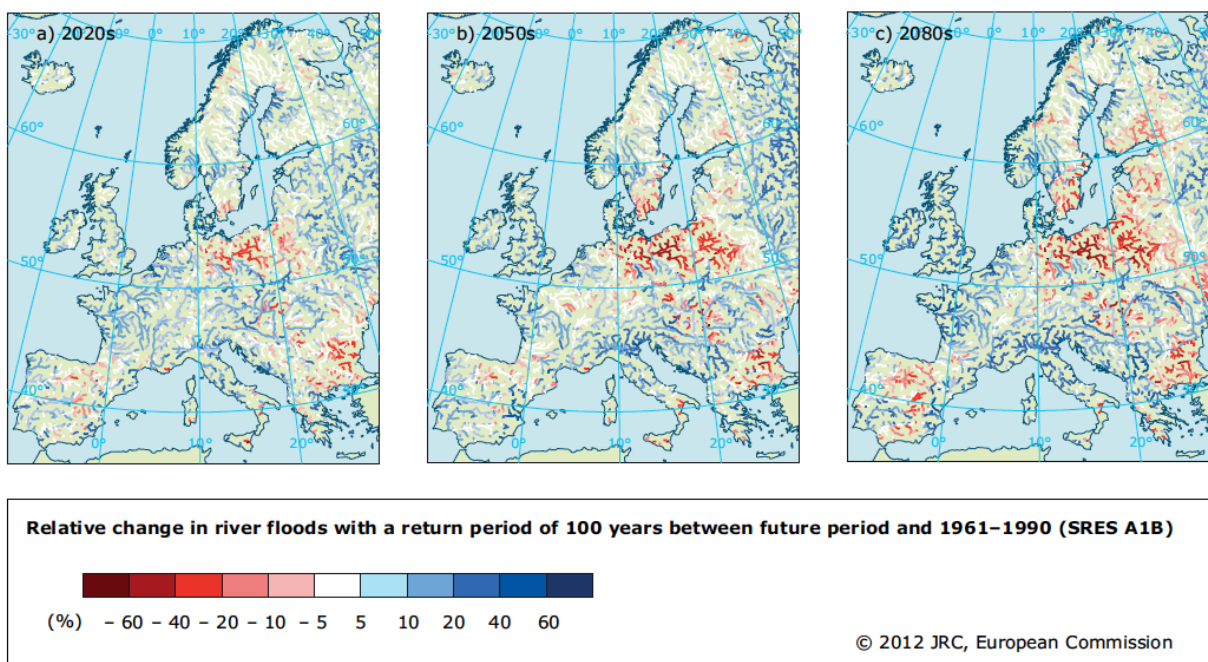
-30° a) 2020s -20° 0° 10° 20° 30° 40° 50°
60°
60°
50°
50°
40°
0°
10°
20°

-30° b) 2050s -20° 0° 10° 20° 30° 40° 50°
60°
60°
50°
50°
40°
0°
10°
20°

-30° c) 2080s -20° 0° 10° 20° 30° 40°
60°
60°
50°
50°
40°
0°
10°
20°

Relative change in river floods with a return period of 100 years between future period and 1961–1990 (SRES A1B)

(%) – 60 – 40 – 20 – 10 – 5 5 10 20 40 60

© 2012 JRC, European Commission